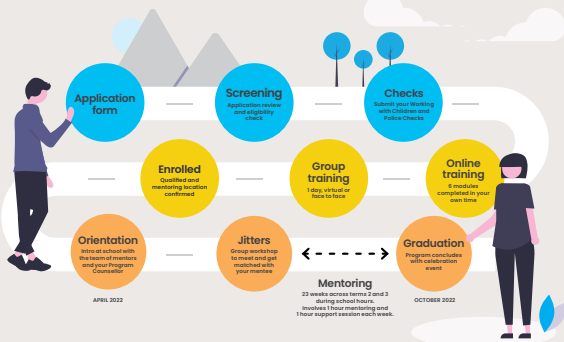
Application form

Screening
Application review and eligibility check

Checks
Submit your Working with Children and Police Checks

Enrolled
Qualified and mentoring location confirmed

Group training
1 day, virtual or face to face

Online training
6 modules completed in your own time

Orientation
Intro at school with the team of mentors and your Program Counsellor

APRIL 2022

Jitters
Group workshop to meet and get matched with your mentee

Graduation
Program concludes with celebration event

OCTOBER 2022

Mentoring
23 weeks across terms 2 and 3 during school hours. Involves 1 hour mentoring and 1 hour support session each week.